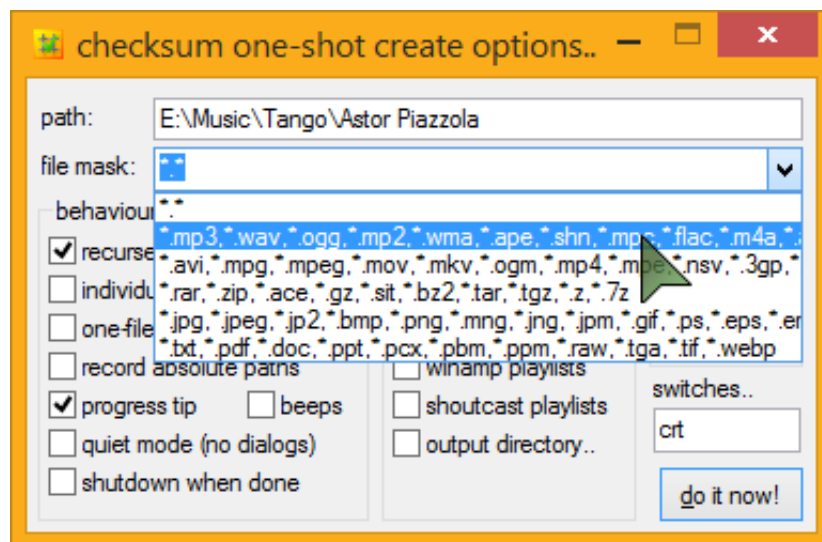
checksum one-shot create options..

path: E:\Music\Tango\Astor Piazzola

file mask: *.*

*.*
*.mp3,*.wav,*.ogg,*.mp2,*.wma,*.ape,*.shn,*.mpc,*.flac,*.m4a,*.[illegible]
*.avi,*.mpg,*.mpeg,*.mov,*.mkv,*.ogm,*.mp4,*.mpe,*.nsv,*.3gp,*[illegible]
*.rar,*.zip,*.ace,*.gz,*.sit,*.bz2,*.tar,*.tgz,*.z,*.7z
*.jpg,*.jpeg,*.jp2,*.bmp,*.png,*.mng,*.jng,*.jpm,*.gif,*.ps,*.eps,*.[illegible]
*.txt,*.pdf,*.doc,*.ppt,*.pcx,*.pbm,*.ppm,*.raw,*.tga,*.tif,*.webp

behaviour

recurse
individu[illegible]
one-file
record absolute paths
progress tip
beeps
quiet mode (no dialogs)
shutdown when done

winamp playlists
shoutcast playlists
output directory..

switches..
crt

do it now!